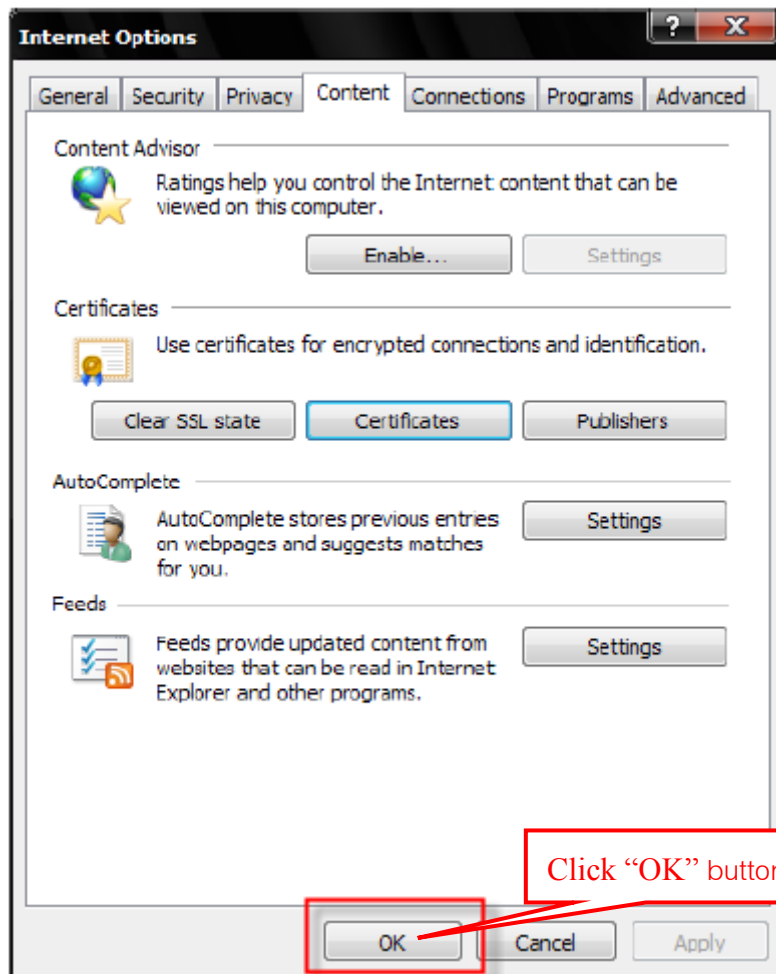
Internet Options

? X

General | Security | Privacy | Content | Connections | Programs | Advanced

Content Advisor

Ratings help you control the Internet content that can be viewed on this computer.

Enable... | Settings

Certificates

Use certificates for encrypted connections and identification.

Clear SSL state | Certificates | Publishers

AutoComplete

AutoComplete stores previous entries on webpages and suggests matches for you.

Settings

Feeds

Feeds provide updated content from websites that can be read in Internet Explorer and other programs.

Settings

Click "OK" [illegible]

OK | Cancel | Apply